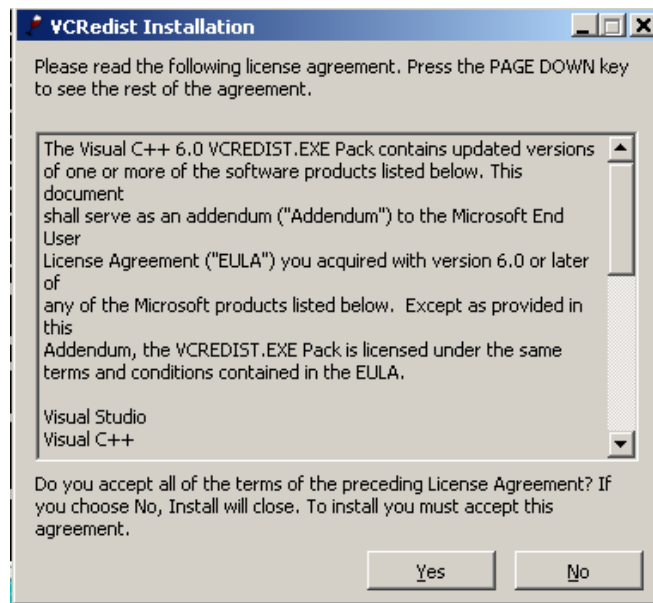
VCRedist Installation

Please read the following license agreement. Press the PAGE DOWN key to see the rest of the agreement.

The Visual C++ 6.0 VCREDIST.EXE Pack contains updated versions of one or more of the software products listed below. This document
shall serve as an addendum ("Addendum") to the Microsoft End User
License Agreement ("EULA") you acquired with version 6.0 or later of
any of the Microsoft products listed below. Except as provided in this
Addendum, the VCREDIST.EXE Pack is licensed under the same terms and conditions contained in the EULA.

Visual Studio
Visual C++

Do you accept all of the terms of the preceding License Agreement? If you choose No, Install will close. To install you must accept this agreement.

Yes

No